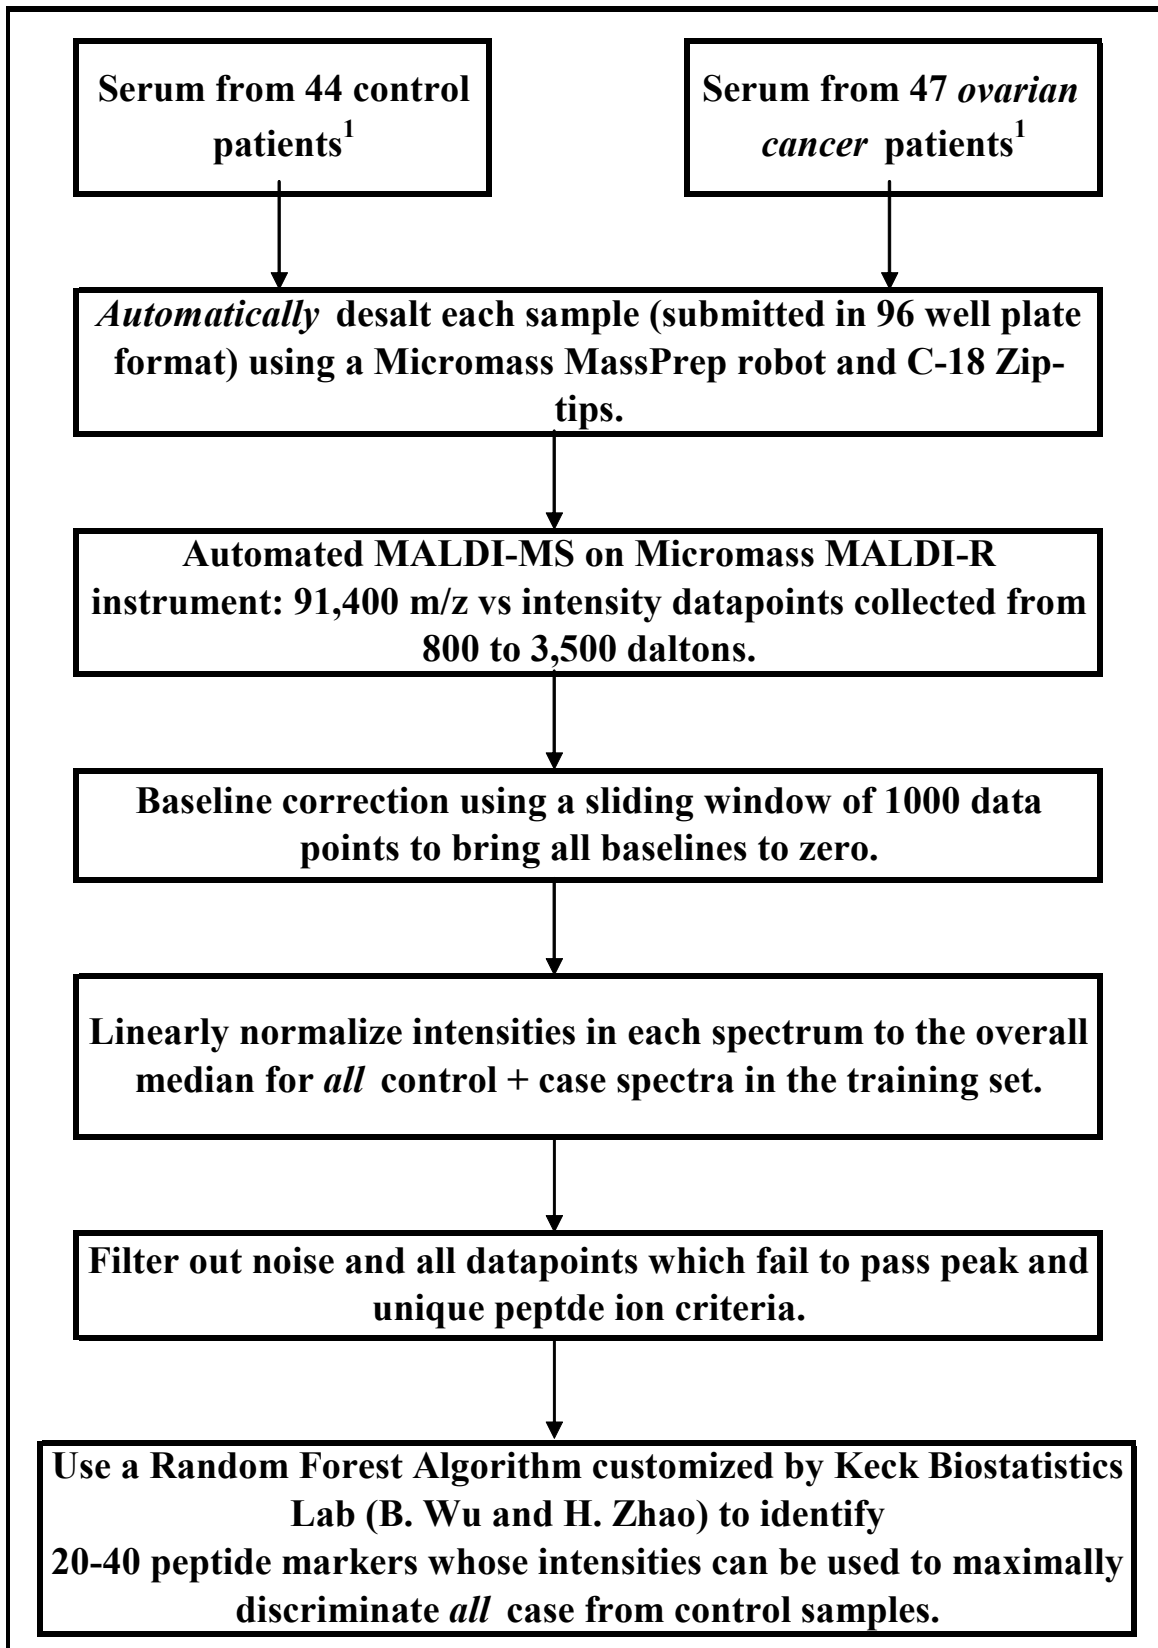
Serum from 44 control patients$^1$

Serum from 47 *ovarian cancer* patients$^1$

*Automatically* desalt each sample (submitted in 96 well plate format) using a Micromass MassPrep robot and C-18 Zip-tips.

Automated MALDI-MS on Micromass MALDI-R instrument: 91,400 m/z vs intensity datapoints collected from 800 to 3,500 daltons.

Baseline correction using a sliding window of 1000 data points to bring all baselines to zero.

Linearly normalize intensities in each spectrum to the overall median for *all* control + case spectra in the training set.

Filter out noise and all datapoints which fail to pass peak and unique peptde ion criteria.

Use a Random Forest Algorithm customized by Keck Biostatistics Lab (B. Wu and H. Zhao) to identify 20-40 peptide markers whose intensities can be used to maximally discriminate *all* case from control samples.